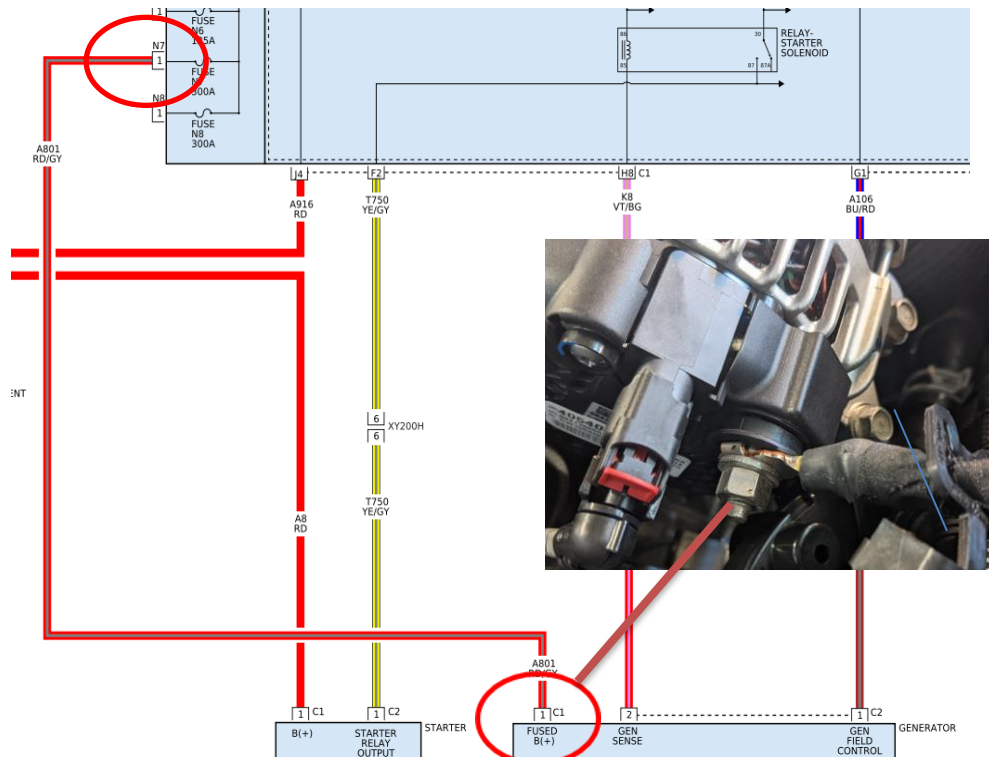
1
FUSE
N6
125A
N7
1
FUSE
N7
300A
N8
1
FUSE
N8
300A

RELAY-
STARTER
SOLENOID
86
85
30
87
87A

A801
RD/GY

J4
A916
RD

F2
T750
YE/GY

H8 C1
K8
VT/BG

G1
A106
BU/RD

ENT

6
6
XY200H

T750
YE/GY

A8
RD

A801
RD/GY

1 C1
B(+)

1 C2
STARTER
RELAY
OUTPUT
STARTER

1 C1
FUSED
B(+)

2
GEN
SENSE

1 C2
GEN
FIELD
CONTROL
GENERATOR